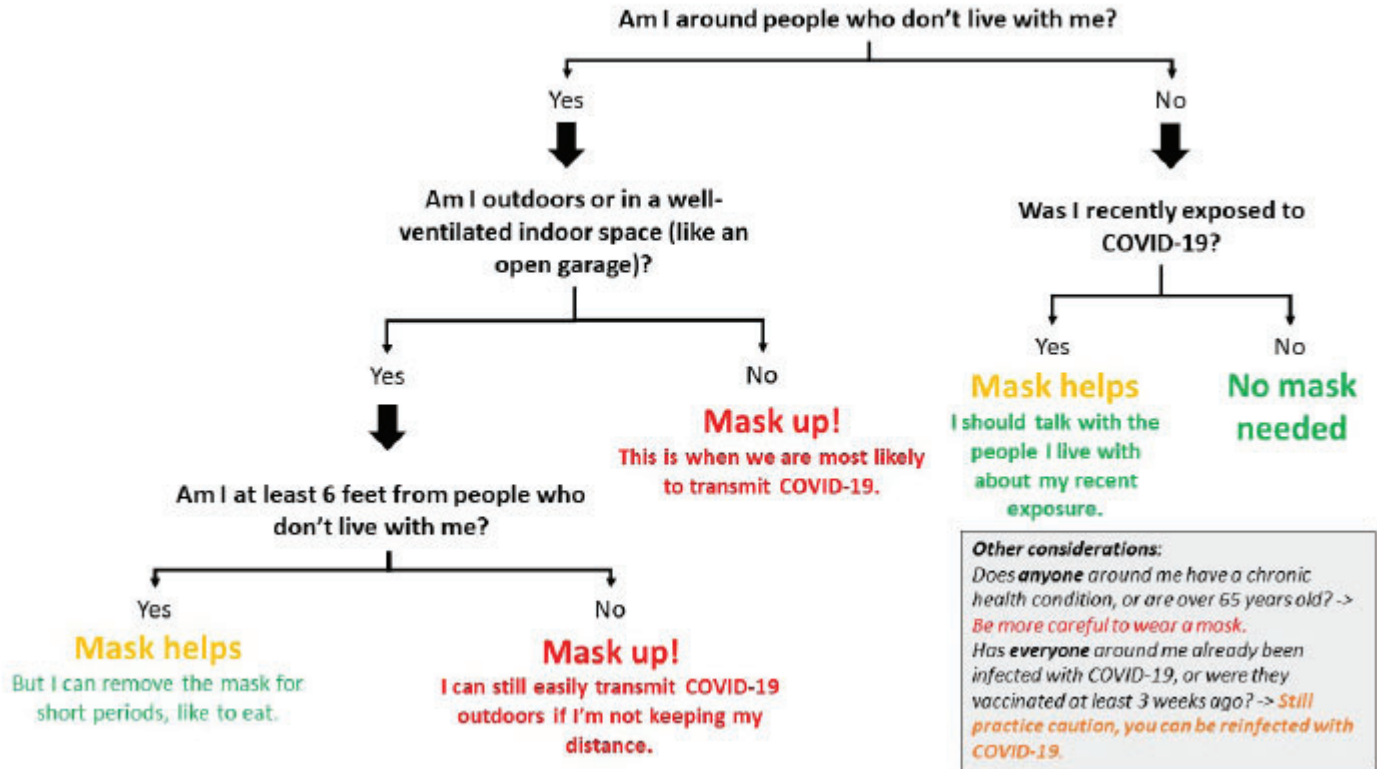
Am I around people who don't live with me?

Yes

Am I outdoors or in a well-ventilated indoor space (like an open garage)?

Yes

Am I at least 6 feet from people who don't live with me?

Yes

Mask helps

But I can remove the mask for short periods, like to eat.

No

Mask up!

I can still easily transmit COVID-19 outdoors if I'm not keeping my distance.

No

Mask up!

This is when we are most likely to transmit COVID-19.

No

Was I recently exposed to COVID-19?

Yes

Mask helps

I should talk with the people I live with about my recent exposure.

No

No mask needed

Other considerations:
Does anyone around me have a chronic health condition, or are over 65 years old? -> Be more careful to wear a mask.
Has everyone around me already been infected with COVID-19, or were they vaccinated at least 3 weeks ago? -> Still practice caution, you can be reinfected with COVID-19.